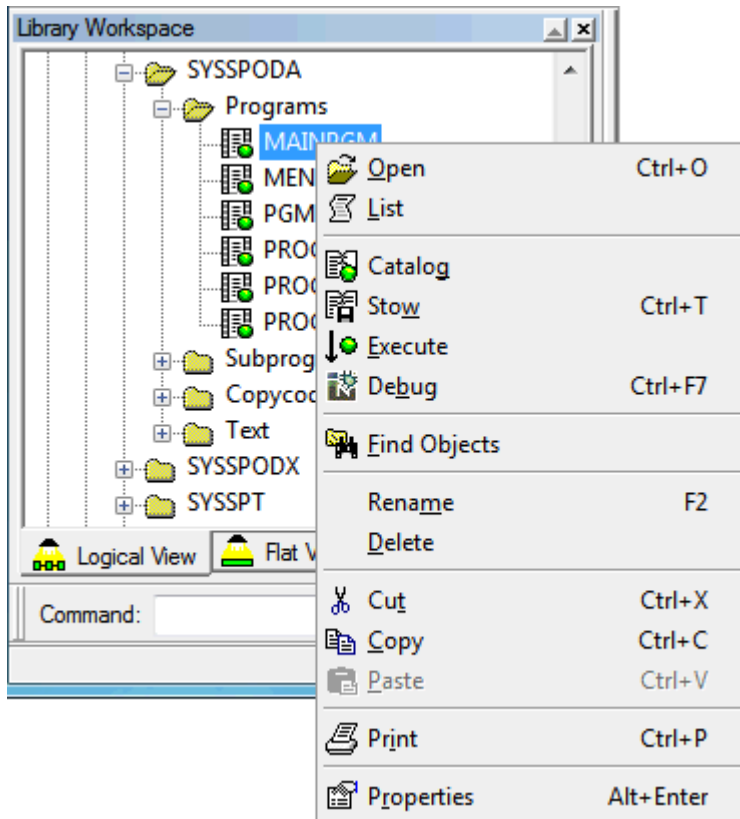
Library Workspace

SYSSPODA
Programs
MAINPGM
MEN
PGM
PROC
PROC
PROC
Subprog
Copycod
Text
SYSSPODX
SYSSPT

Logical View
Flat V

Command:

Open Ctrl+O
List
Catalog
Stow Ctrl+T
Execute
Debug Ctrl+F7
Find Objects
Rename F2
Delete
Cut Ctrl+X
Copy Ctrl+C
Paste Ctrl+V
Print Ctrl+P
Properties Alt+Enter